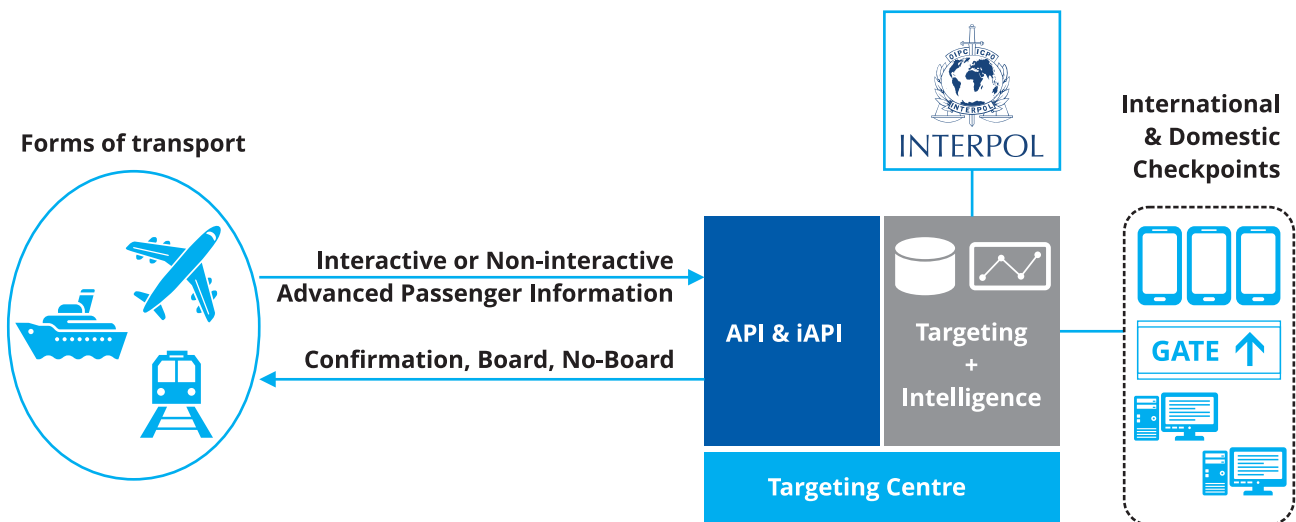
Forms of transport

Interactive or Non-interactive Advanced Passenger Information

Confirmation, Board, No-Board

OIPC ICPO INTERPOL

INTERPOL

API & iAPI

Targeting + Intelligence

Targeting Centre

International & Domestic Checkpoints

GATE